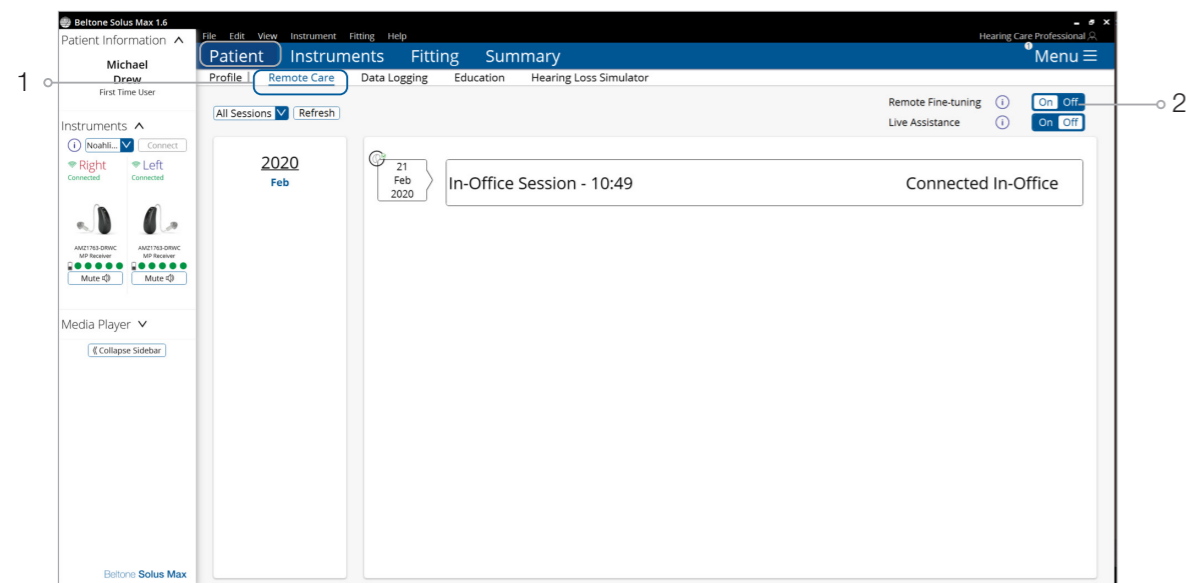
Beltone Solus Max 1.6

File Edit View Instrument Fitting Help

Hearing Care Professional

Patient Information

Michael Drew
First Time User

Patient Instruments Fitting Summary Menu

1

Profile | Remote Care Data Logging Education Hearing Loss Simulator

All Sessions Refresh

Remote Fine-tuning On Off

2

Live Assistance On Off

Instruments

Noahli... Connect

Right Connected
Left Connected

AMZ1763-DRWC MP Receiver
AMZ1763-DRWC MP Receiver

Mute
Mute

Media Player

Collapse Sidebar

2020
Feb

21 Feb 2020

In-Office Session - 10:49

Connected In-Office

Beltone Solus Max